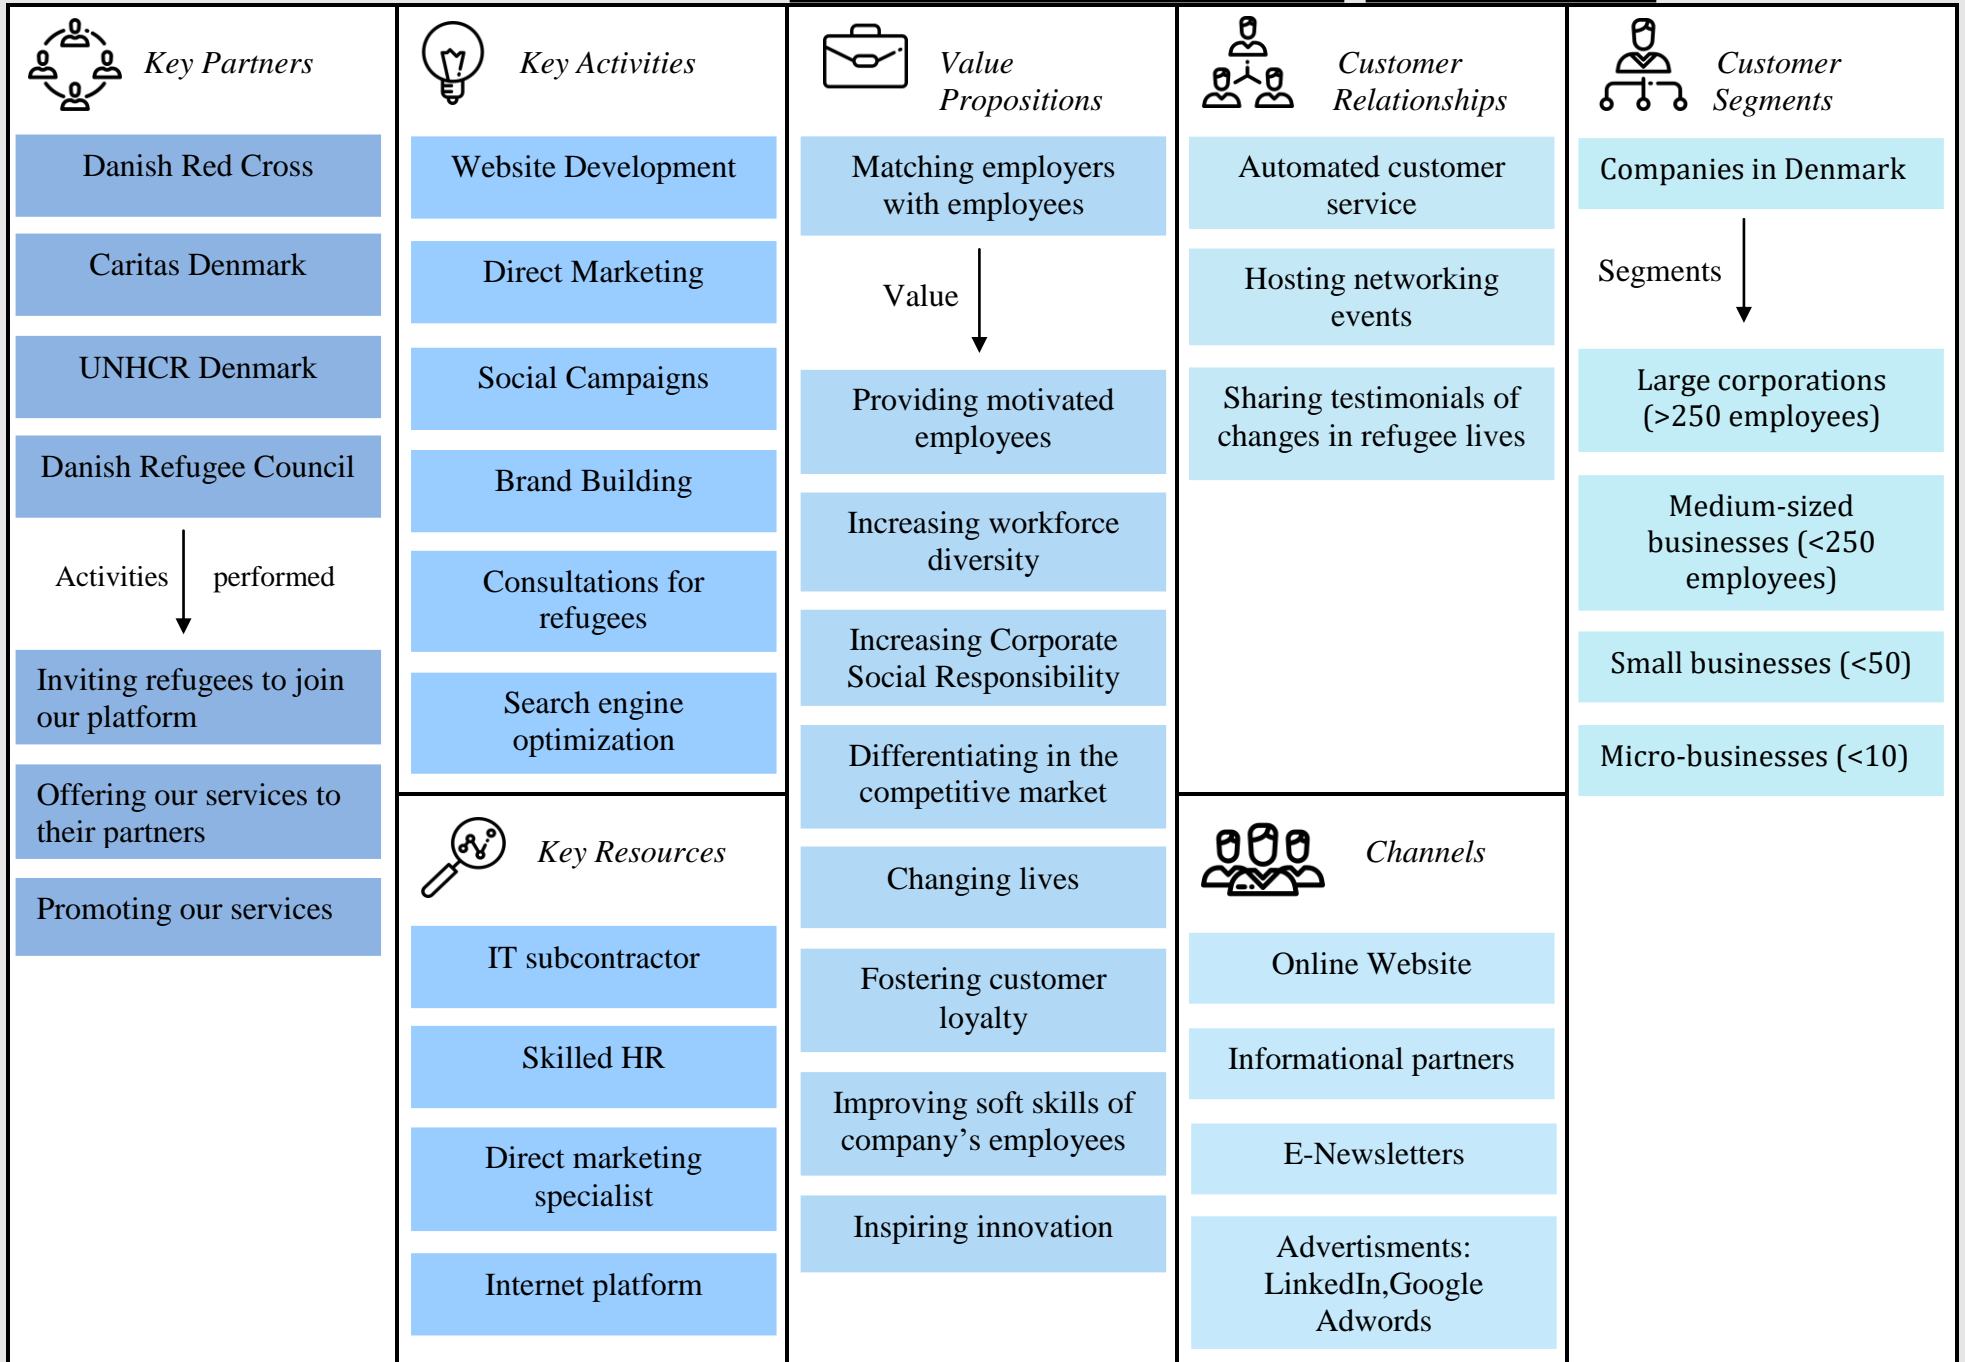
Key Partners

Danish Red Cross

Caritas Denmark

UNHCR Denmark

Danish Refugee Council

Activities performed

Inviting refugees to join our platform

Offering our services to their partners

Promoting our services

Key Activities

Website Development

Direct Marketing

Social Campaigns

Brand Building

Consultations for refugees

Search engine optimization

Key Resources

IT subcontractor

Skilled HR

Direct marketing specialist

Internet platform

Value Propositions

Matching employers with employees

Value

Providing motivated employees

Increasing workforce diversity

Increasing Corporate Social Responsibility

Differentiating in the competitive market

Changing lives

Fostering customer loyalty

Improving soft skills of company’s employees

Inspiring innovation

Customer Relationships

Automated customer service

Hosting networking events

Sharing testimonials of changes in refugee lives

Channels

Online Website

Informational partners

E-Newsletters

Advertisments: LinkedIn,Google Adwords

Customer Segments

Companies in Denmark

Segments

Large corporations (>250 employees)

Medium-sized businesses (<250 employees)

Small businesses (<50)

Micro-businesses (<10)